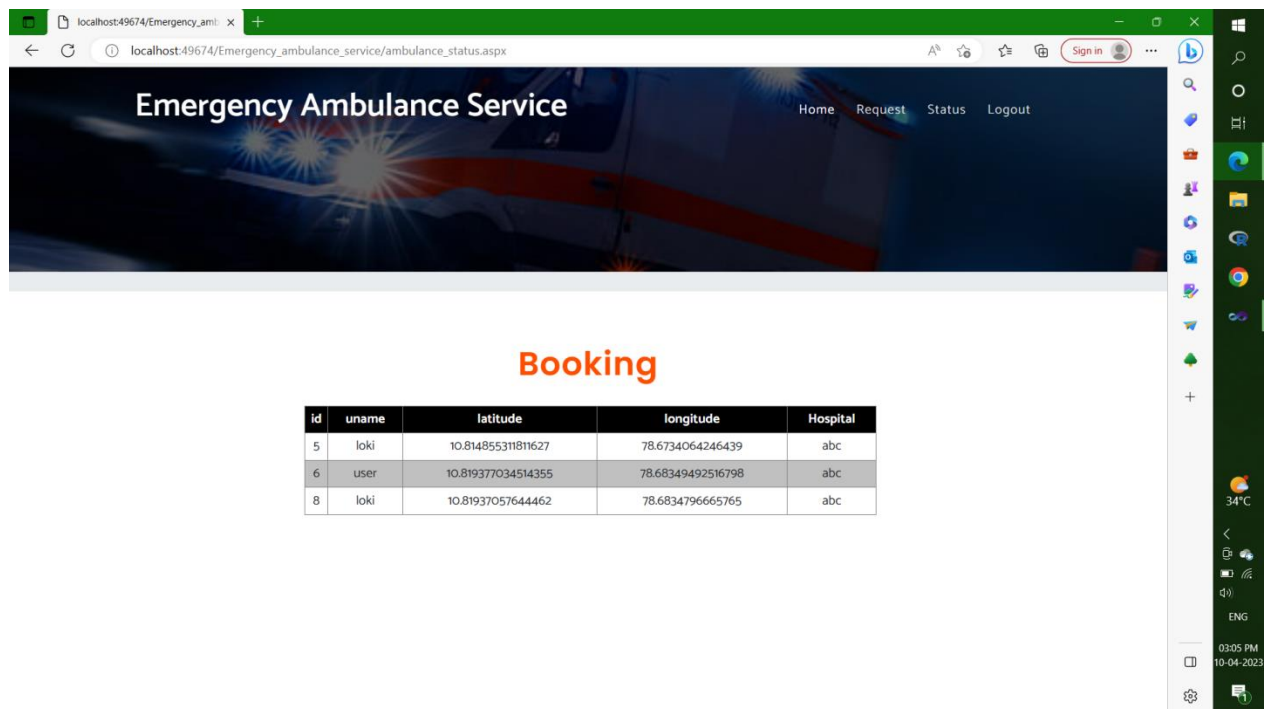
localhost:49674/Emergency_amb ×

localhost:49674/Emergency_ambulance_service/ambulance_status.aspx

Sign in

Emergency Ambulance Service

Home Request Status Logout

Booking

| id | uname | latitude | longitude | Hospital |
|---|---|---|---|---|
| 5 | loki | 10.814855311811627 | 78.6734064246439 | abc |
| 6 | user | 10.819377034514355 | 78.68349492516798 | abc |
| 8 | loki | 10.81937057644462 | 78.6834796665765 | abc |

34°C

ENG

03:05 PM
10-04-2023